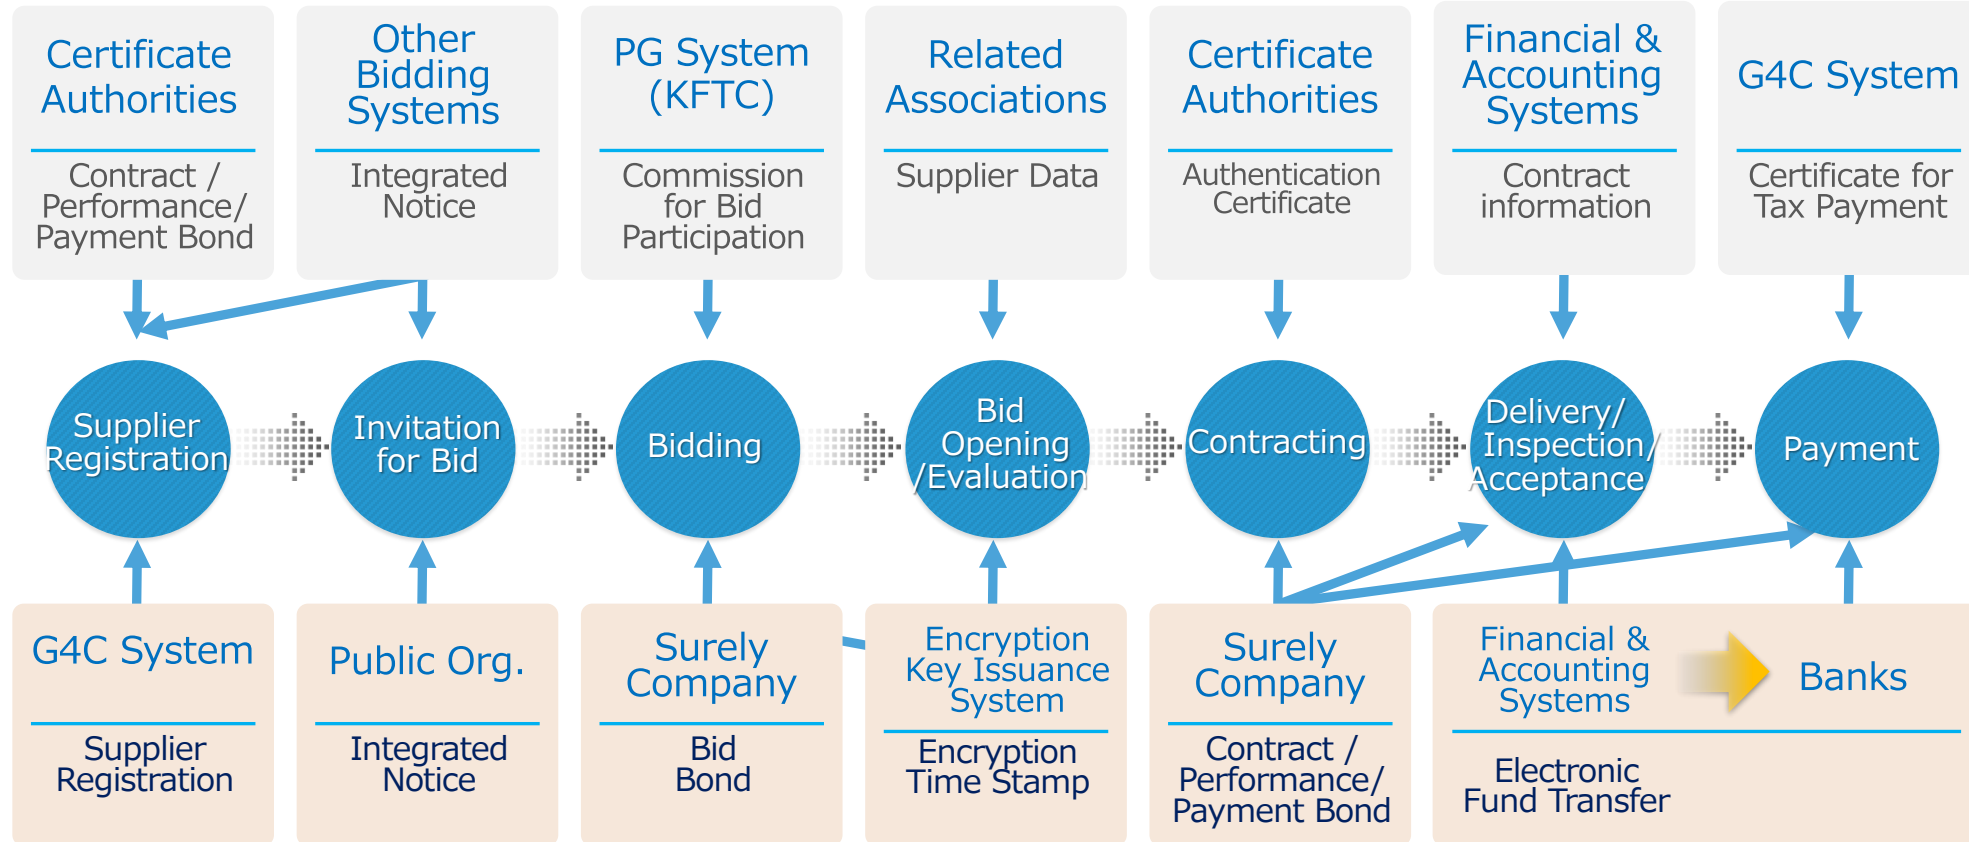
Certificate Authorities

Contract / Performance/ Payment Bond

Other Bidding Systems

Integrated Notice

PG System (KFTC)

Commission for Bid Participation

Related Associations

Supplier Data

Certificate Authorities

Authentication Certificate

Financial & Accounting Systems

Contract information

G4C System

Certificate for Tax Payment

Supplier Registration

Invitation for Bid

Bidding

Bid Opening /Evaluation

Contracting

Delivery/ Inspection/ Acceptance

Payment

G4C System

Supplier Registration

Public Org.

Integrated Notice

Surely Company

Bid Bond

Encryption Key Issuance System

Encryption Time Stamp

Surely Company

Contract / Performance/ Payment Bond

Financial & Accounting Systems

Banks

Electronic Fund Transfer